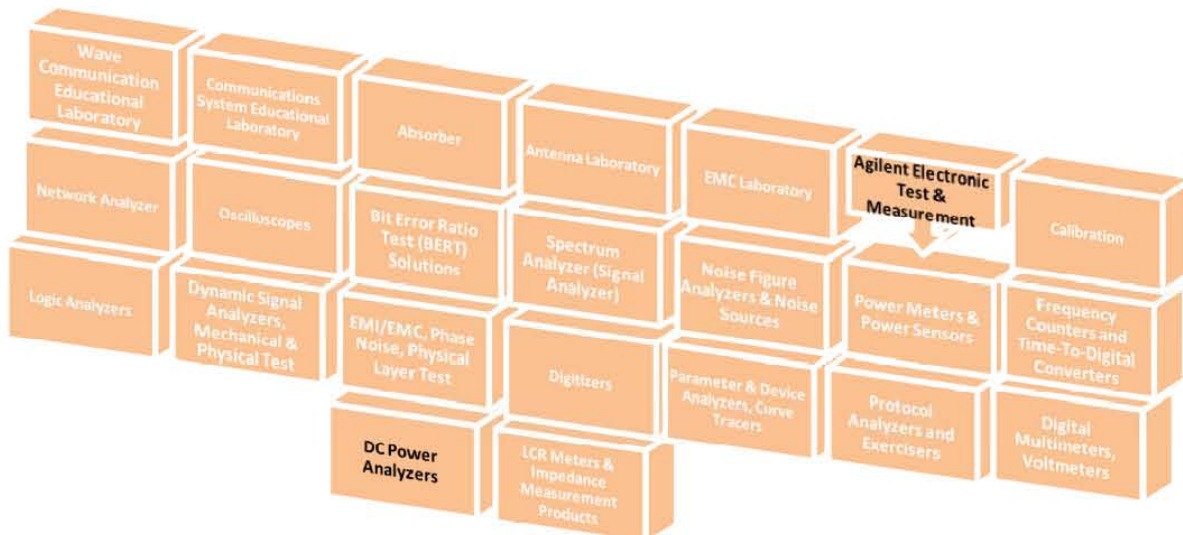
Wave Communication Educational Laboratory

Communications System Educational Laboratory

Absorber

Antenna Laboratory

EMC Laboratory

Agilent Electronic Test & Measurement

Calibration

Network Analyzer

Oscilloscopes

Bit Error Ratio Test (BERT) Solutions

Spectrum Analyzer (Signal Analyzer)

Noise Figure Analyzers & Noise Sources

Power Meters & Power Sensors

Frequency Counters and Time-To-Digital Converters

Logic Analyzers

Dynamic Signal Analyzers, Mechanical & Physical Test

EMI/EMC, Phase Noise, Physical Layer Test

Digitizers

Parameter & Device Analyzers, Curve Tracers

Protocol Analyzers and Exercisers

Digital Multimeters, Voltmeters

DC Power Analyzers

LCR Meters & Impedance Measurement Products